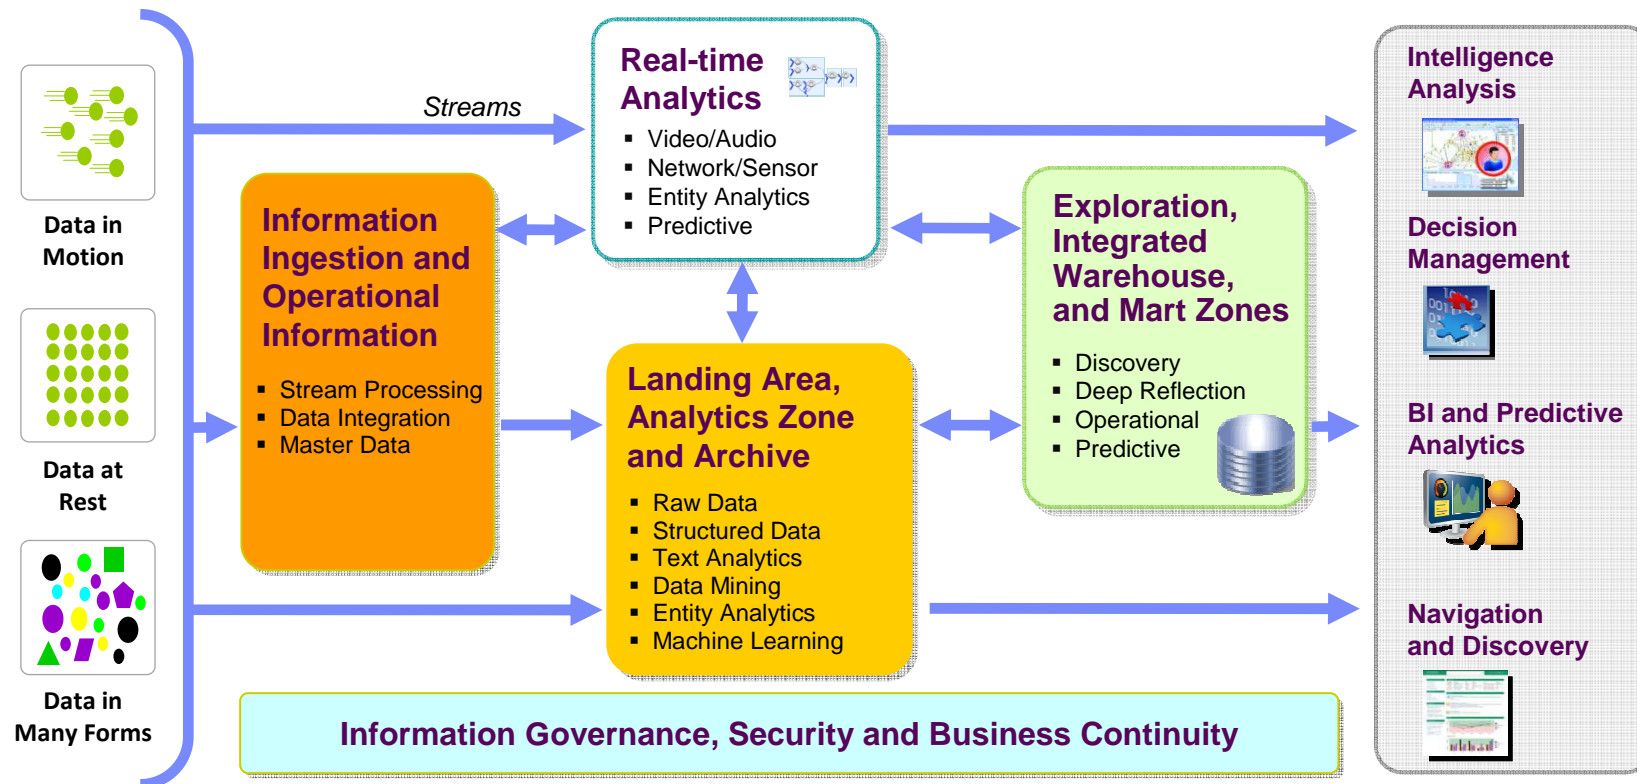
Data in Motion

Data at Rest

Data in Many Forms

Streams

Real-time Analytics

- Video/Audio
- Network/Sensor
- Entity Analytics
- Predictive

Information Ingestion and Operational Information

- Stream Processing
- Data Integration
- Master Data

Landing Area, Analytics Zone and Archive

- Raw Data
- Structured Data
- Text Analytics
- Data Mining
- Entity Analytics
- Machine Learning

Exploration, Integrated Warehouse, and Mart Zones

- Discovery
- Deep Reflection
- Operational
- Predictive

Intelligence Analysis

Decision Management

BI and Predictive Analytics

Navigation and Discovery

Information Governance, Security and Business Continuity